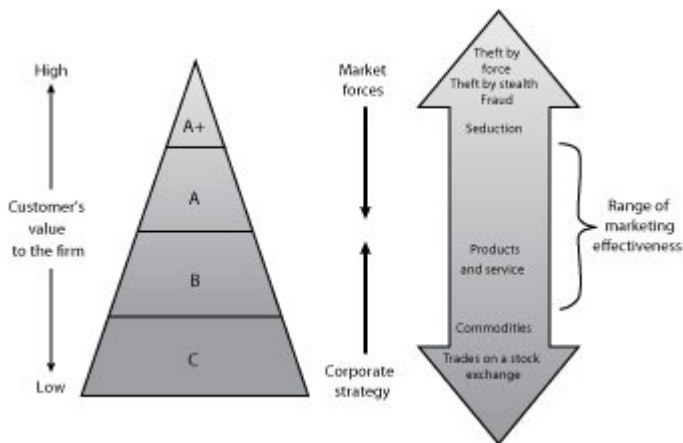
High

Customer's value to the firm

Low

A+

A

B

C

Market forces

Corporate strategy

Theft by force
Theft by stealth
Fraud

Seduction

Products and service

Commodities

Trades on a stock exchange

Range of marketing effectiveness